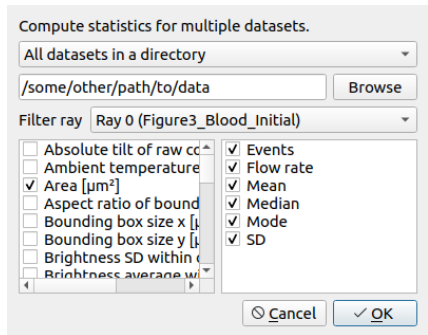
Compute statistics for multiple datasets.

All datasets in a directory

/some/other/path/to/data

Browse

Filter ray

Ray 0 (Figure3_Blood_Initial)

Absolute tilt of raw co
Ambient temperature
Area [µm²]
Aspect ratio of bound
Bounding box size x [µ
Bounding box size y [µ
Brightness SD within c
Brightness average w

Events
Flow rate
Mean
Median
Mode
SD

Cancel

OK